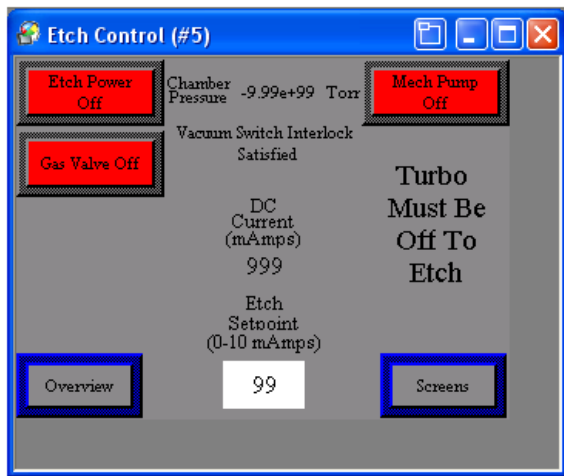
Etch Control (#5)

Etch Power Off

Chamber Pressure -9.99e+99 Torr

Mech Pump Off

Vacuum Switch Interlock Satisfied

Gas Valve Off

Turbo Must Be Off To Etch

DC Current (mAmps)

999

Etch Setpoint (0-10 mAmps)

Overview

99

Screens